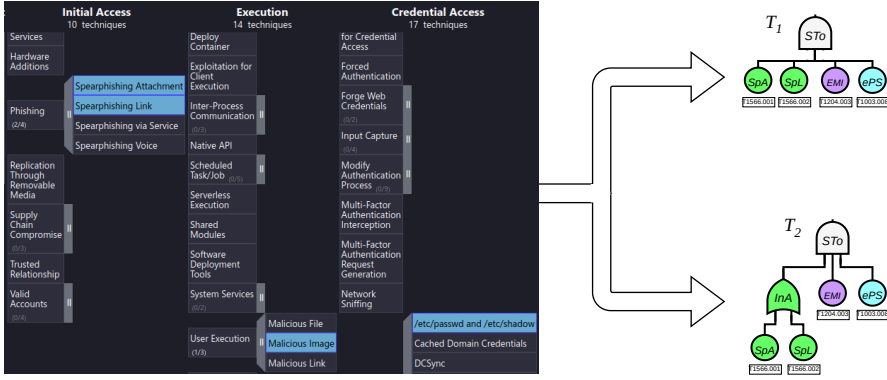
Initial Access
10 techniques

Services

Hardware Additions

Phishing (2/4)

Spearphishing Attachment

Spearphishing Link

Spearphishing via Service

Spearphishing Voice

Replication Through Removable Media

Supply Chain Compromise (0/3)

Trusted Relationship

Valid Accounts (0/4)

Execution
14 techniques

Deploy Container

Exploitation for Client Execution

Inter-Process Communication (0/3)

Native API

Scheduled Task/Job (0/5)

Serverless Execution

Shared Modules

Software Deployment Tools

System Services (0/2)

User Execution (1/3)

Malicious File

Malicious Image

Malicious Link

Credential Access
17 techniques

for Credential Access

Forced Authentication

Forge Web Credentials (0/2)

Input Capture (0/4)

Modify Authentication Process (0/9)

Multi-Factor Authentication Interception

Multi-Factor Authentication Request Generation

Network Sniffing

/etc/passwd and /etc/shadow

Cached Domain Credentials

DCSync

$T_1$

STo

SpA

SpL

EMI

ePS

T1566.001

T1566.002

T1204.003

T1003.008

$T_2$

STo

InA

EMI

ePS

T1204.003

T1003.008

SpA

SpL

T1566.001

T1566.002